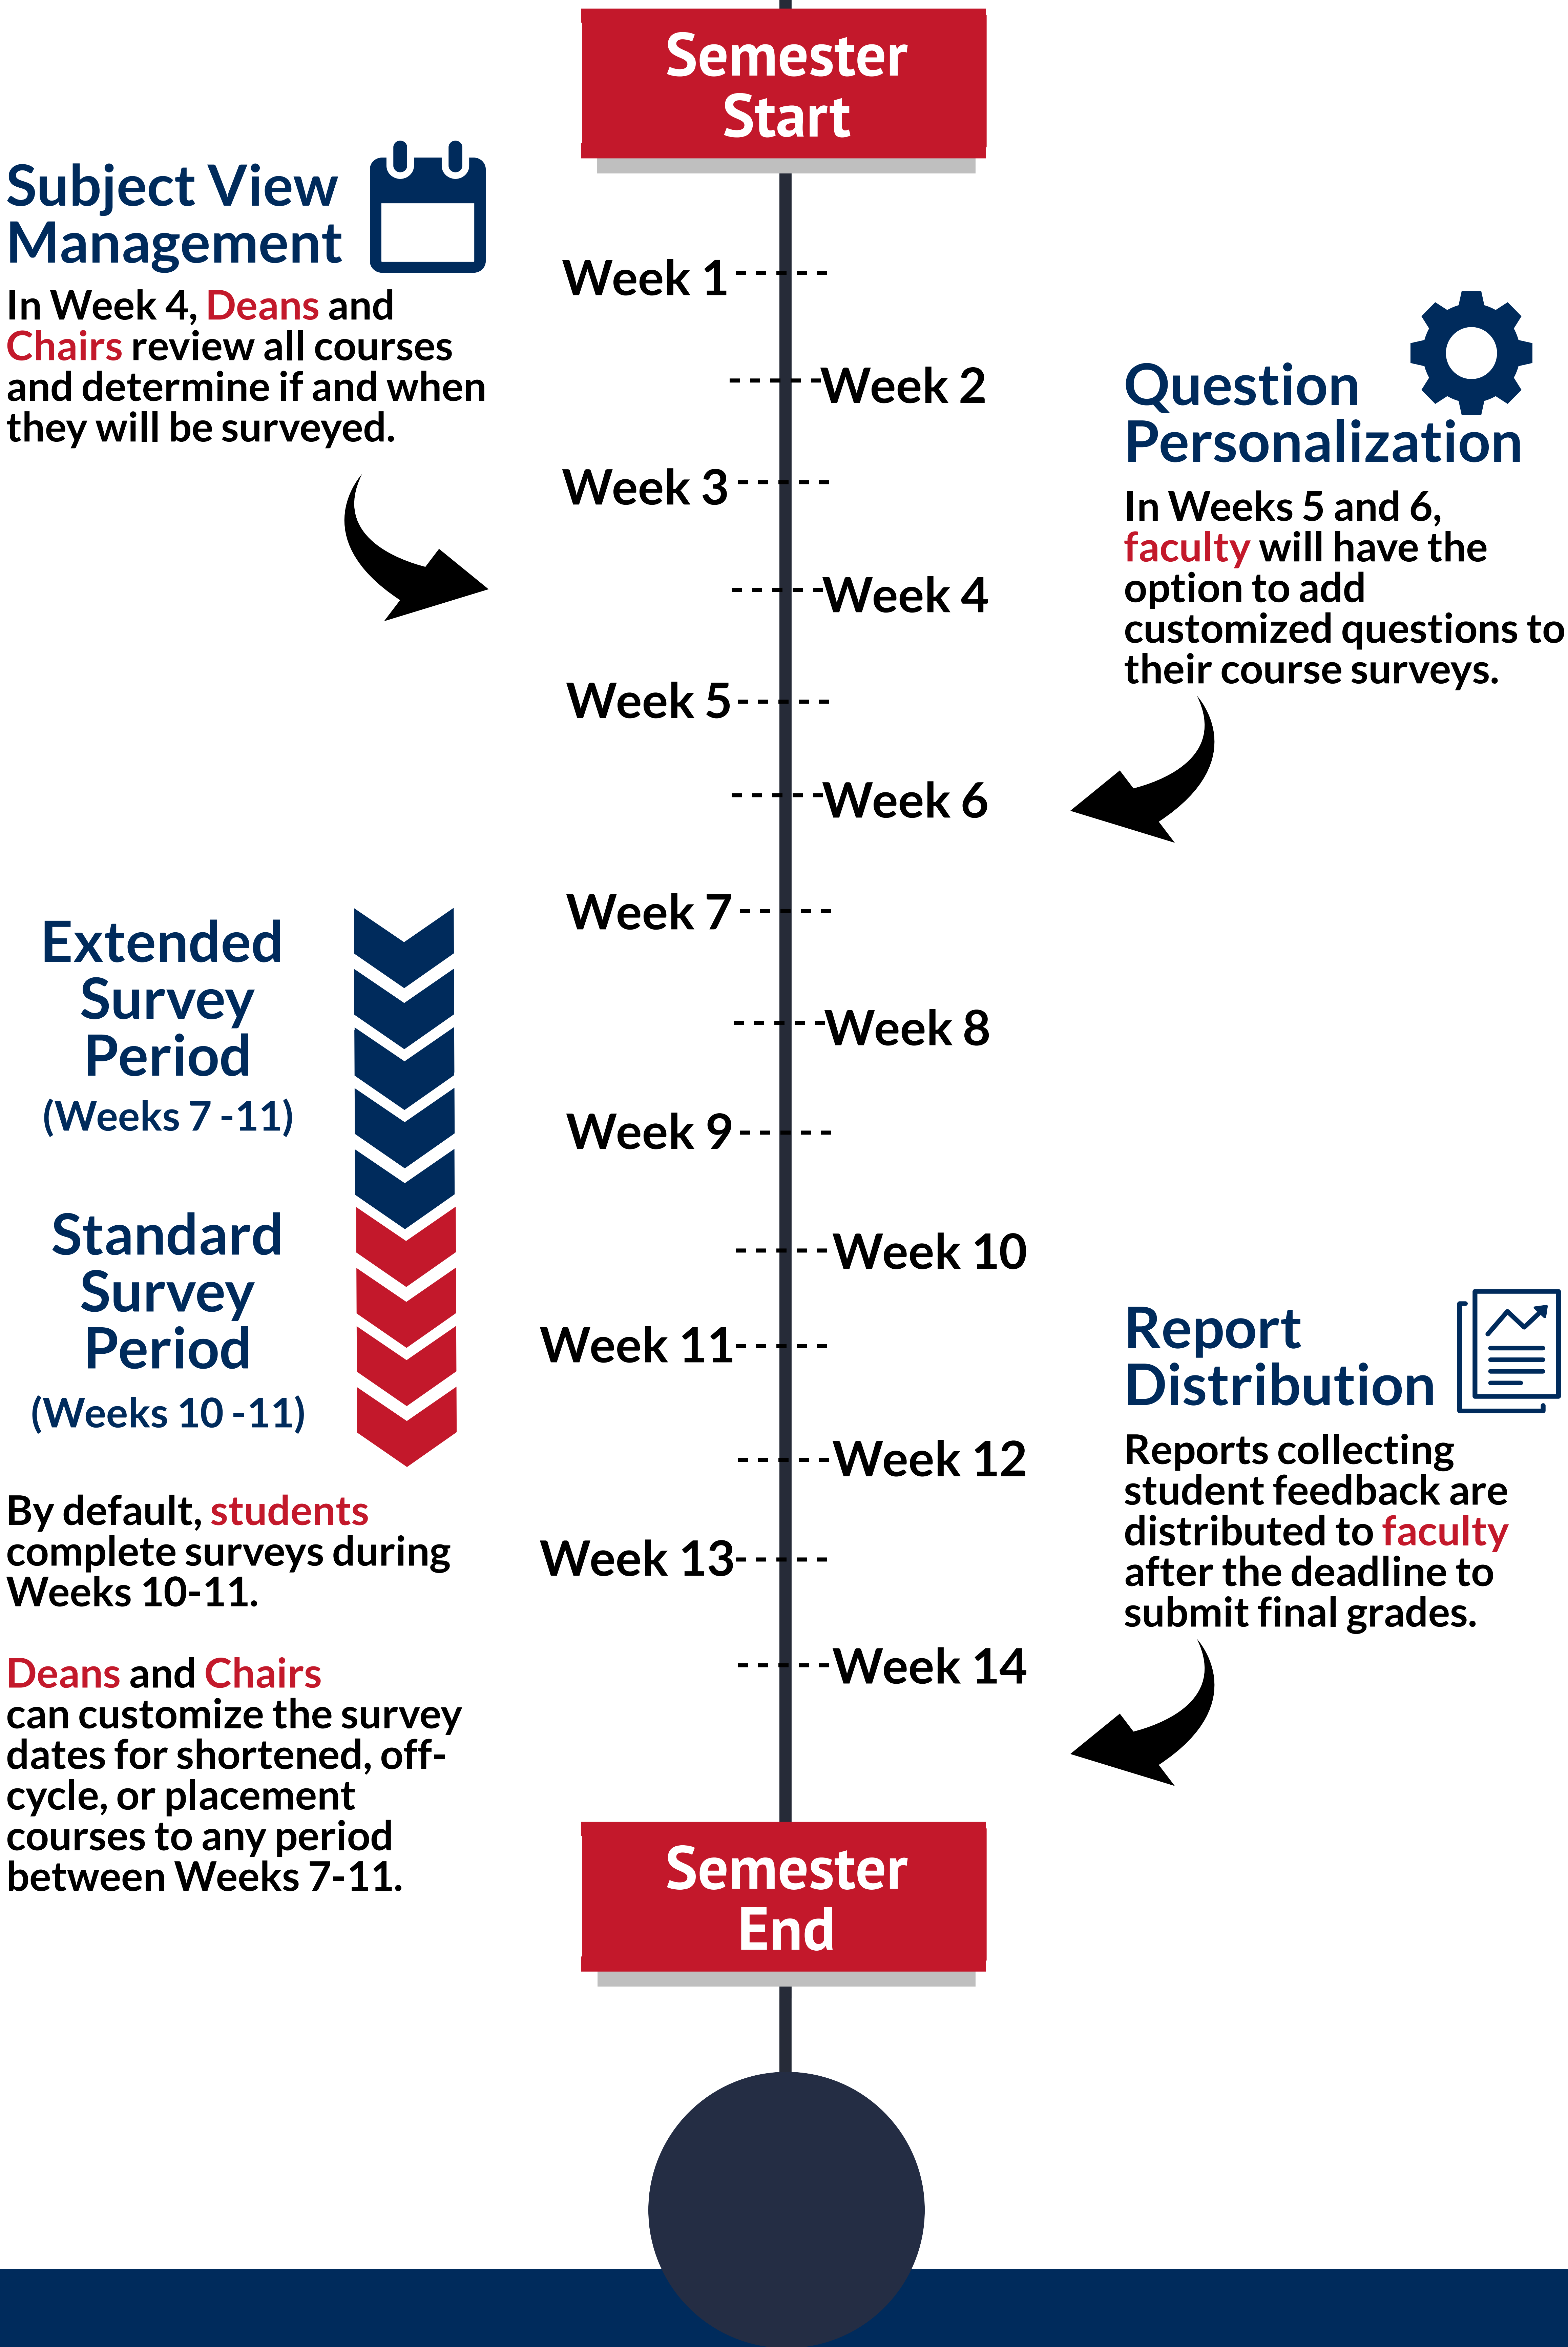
Semester Start

Subject View Management

In Week 4, Deans and Chairs review all courses and determine if and when they will be surveyed.

Week 1

Week 2

Question Personalization

In Weeks 5 and 6, faculty will have the option to add customized questions to their course surveys.

Week 3

Week 4

Week 5

Week 6

Extended Survey Period
(Weeks 7 -11)

Week 7

Week 8

Week 9

Standard Survey Period
(Weeks 10 -11)

Week 10

Week 11

Report Distribution

Reports collecting student feedback are distributed to faculty after the deadline to submit final grades.

Week 12

By default, students complete surveys during Weeks 10-11.

Week 13

Week 14

Deans and Chairs can customize the survey dates for shortened, off-cycle, or placement courses to any period between Weeks 7-11.

Semester End